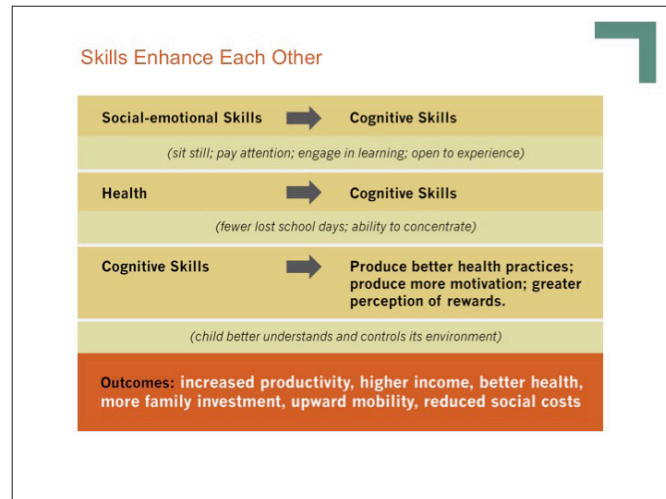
Skills Enhance Each Other

Social-emotional Skills → Cognitive Skills

(sit still; pay attention; engage in learning; open to experience)

Health → Cognitive Skills

(fewer lost school days; ability to concentrate)

Cognitive Skills → Produce better health practices; produce more motivation; greater perception of rewards.

(child better understands and controls its environment)

Outcomes: increased productivity, higher income, better health, more family investment, upward mobility, reduced social costs